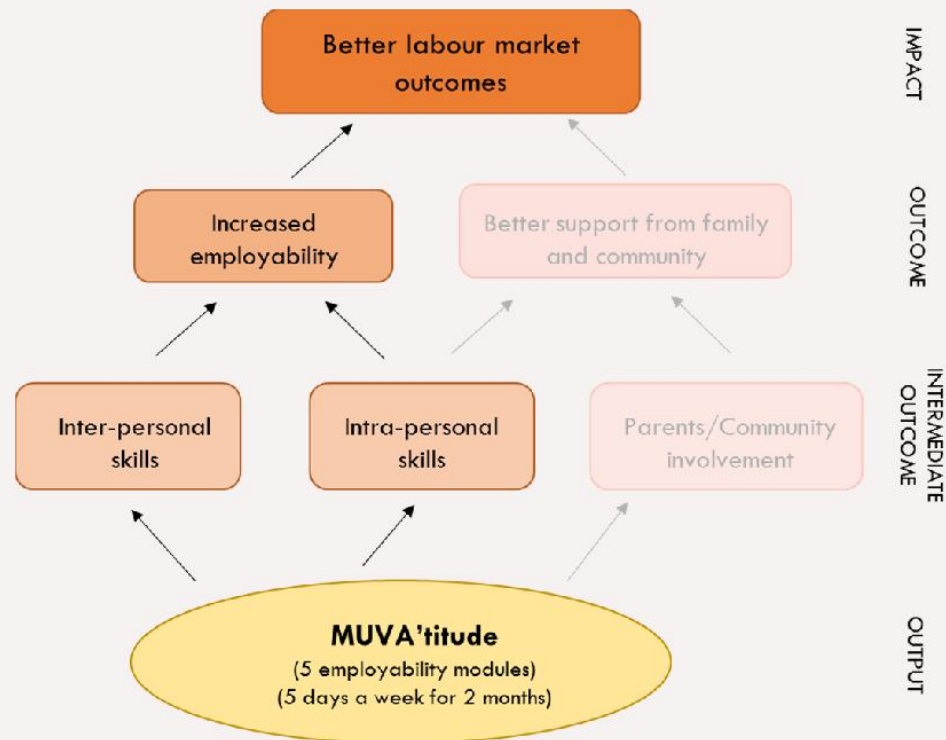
Better labour market outcomes

IMPACT

Increased employability

Better support from family and community

OUTCOME

Inter-personal skills

Intra-personal skills

Parents/Community involvement

INTERMEDIATE OUTCOME

MUVA'titude
(5 employability modules)
(5 days a week for 2 months)

OUTPUT